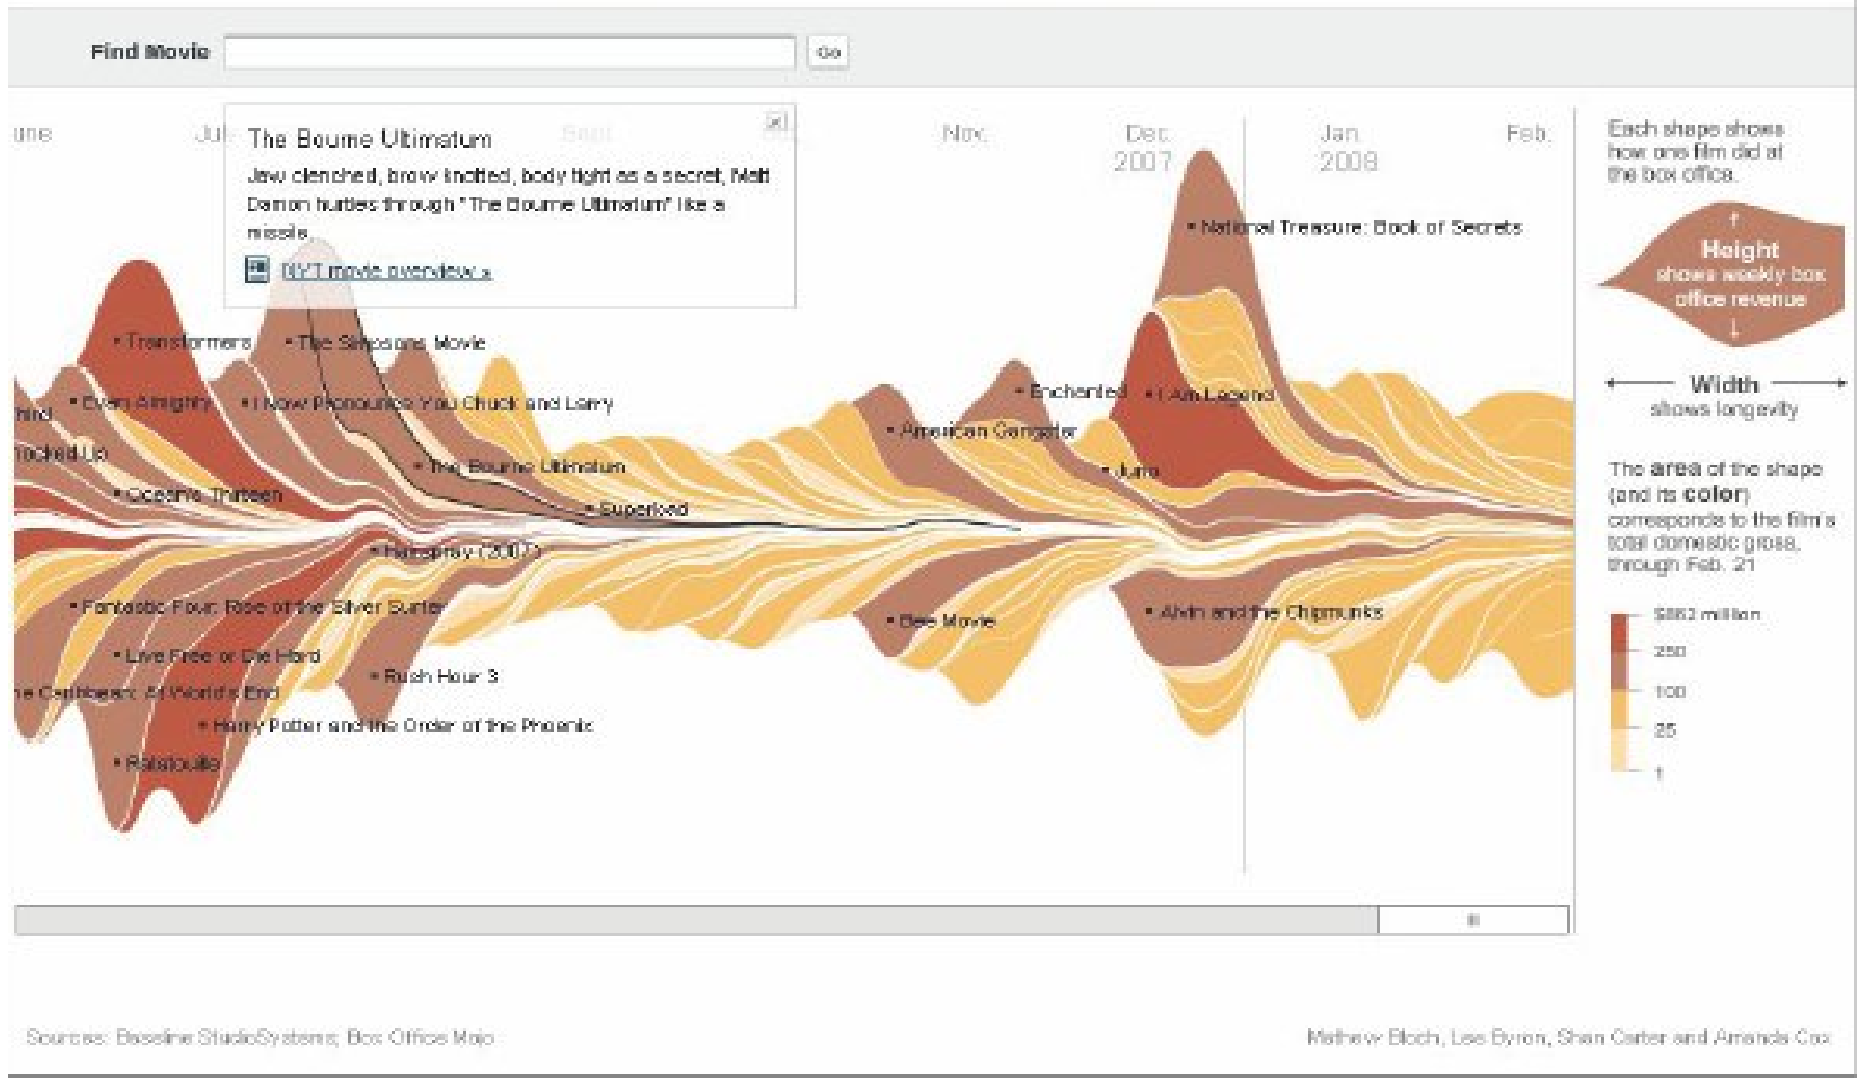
Find Movie

Go

une

Jul

Sept.

Nov.

Dec. 2007

Jan. 2008

Feb.

The Bourne Ultimatum

Jaw clenched, brow knotted, body tight as a secret, Matt Damon hurtles through "The Bourne Ultimatum" like a missile.

NYT movie overview »

• National Treasure: Book of Secrets

• Transformers

• The Simpsons Movie

• Evan Almighty

• I Now Pronounce You Chuck and Larry

hind

• Enchanted

• I Am Legend

• American Gangster

Knocked Up

• The Bourne Ultimatum

• Juno

• Ocean's Thirteen

• Superbad

• Hairspray (2007)

• Fantastic Four: Rise of the Silver Surfer

• Bee Movie

• Alvin and the Chipmunks

• Live Free or Die Hard

• Rush Hour 3

he Caribbean: At World's End

• Harry Potter and the Order of the Phoenix

• Ratatouille

Each shape shows how one film did at the box office.

Height shows weekly box office revenue

Width shows longevity

The area of the shape (and its color) corresponds to the film's total domestic gross, through Feb. 21

$862 million

250

100

25

1

Sources: Baseline StudioSystems; Box Office Mojo

Mathew Bloch, Lee Byron, Shan Carter and Amanda Cox